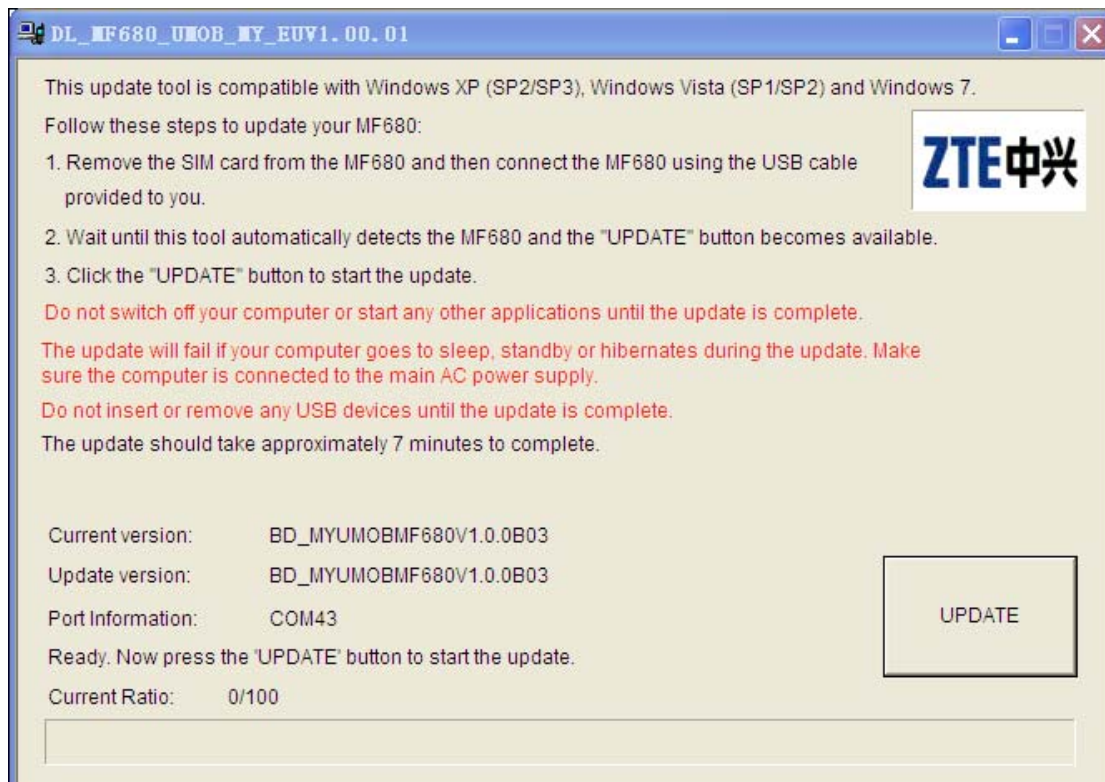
DL_MF680_UMOB_MY_EUV1.00.01

This update tool is compatible with Windows XP (SP2/SP3), Windows Vista (SP1/SP2) and Windows 7.

Follow these steps to update your MF680:

ZTE中兴

1. Remove the SIM card from the MF680 and then connect the MF680 using the USB cable provided to you.

2. Wait until this tool automatically detects the MF680 and the "UPDATE" button becomes available.

3. Click the "UPDATE" button to start the update.

Do not switch off your computer or start any other applications until the update is complete.

The update will fail if your computer goes to sleep, standby or hibernates during the update. Make sure the computer is connected to the main AC power supply.

Do not insert or remove any USB devices until the update is complete.

The update should take approximately 7 minutes to complete.

Current version: BD_MYUMOBMF680V1.0.0B03

Update version: BD_MYUMOBMF680V1.0.0B03

Port Information: COM43

UPDATE

Ready. Now press the 'UPDATE' button to start the update.

Current Ratio: 0/100